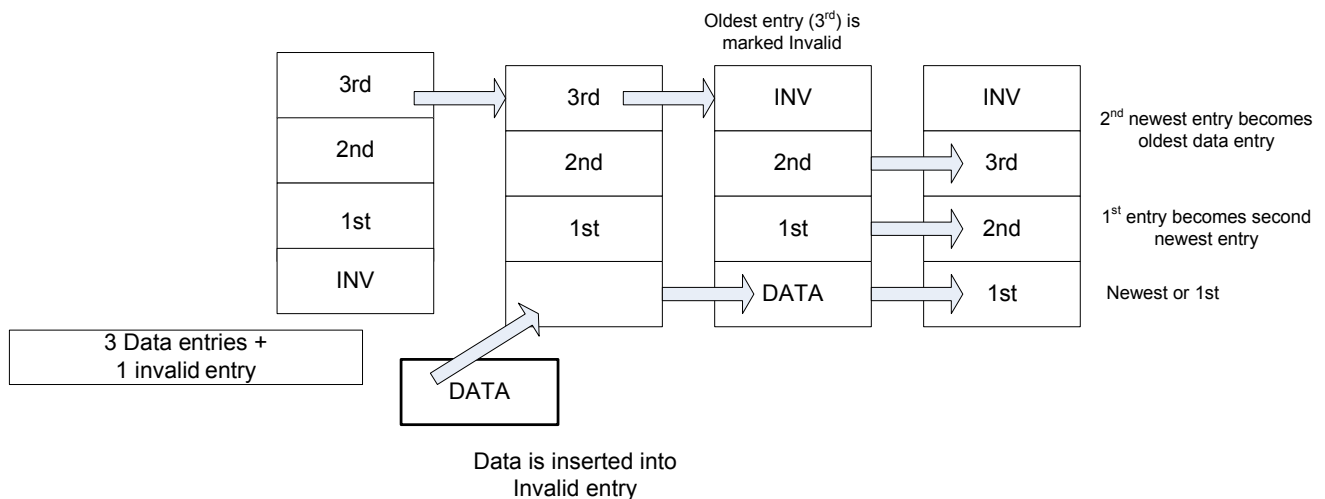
Oldest entry (3$^{rd}$) is marked Invalid

3rd
2nd
1st
INV

3rd
2nd
1st

INV
2nd
1st
DATA

INV
3rd
2nd
1st

2$^{nd}$ newest entry becomes oldest data entry

1$^{st}$ entry becomes second newest entry

Newest or 1st

3 Data entries + 1 invalid entry

DATA

Data is inserted into Invalid entry